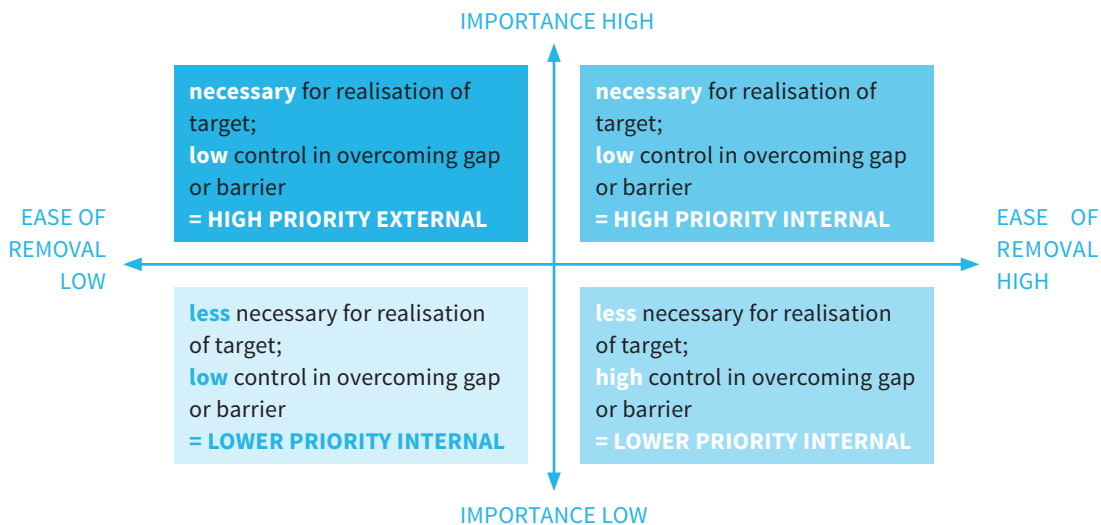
IMPORTANCE HIGH

necessary for realisation of target;
low control in overcoming gap or barrier
= HIGH PRIORITY EXTERNAL

necessary for realisation of target;
low control in overcoming gap or barrier
= HIGH PRIORITY INTERNAL

EASE OF REMOVAL LOW

EASE OF REMOVAL HIGH

less necessary for realisation of target;
low control in overcoming gap or barrier
= LOWER PRIORITY INTERNAL

less necessary for realisation of target;
high control in overcoming gap or barrier
= LOWER PRIORITY INTERNAL

IMPORTANCE LOW